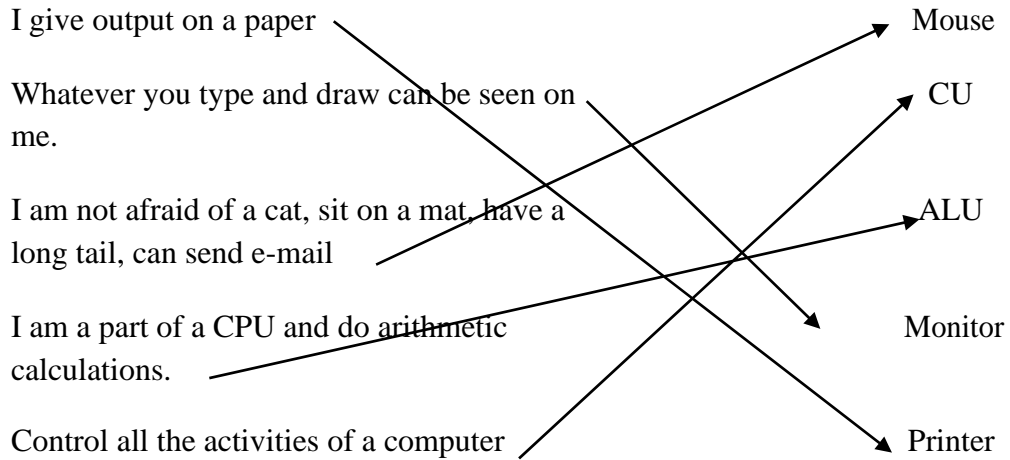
I give output on a paper

Whatever you type and draw can be seen on me.

I am not afraid of a cat, sit on a mat, have a long tail, can send e-mail

I am a part of a CPU and do arithmetic calculations.

Control all the activities of a computer

Mouse

CU

ALU

Monitor

Printer